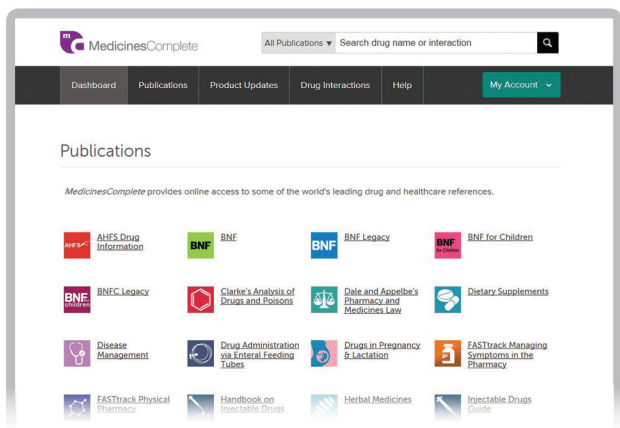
mc MedicinesComplete

All Publications ▾ Search drug name or interaction

Dashboard Publications Product Updates Drug Interactions Help My Account

Publications

*MedicinesComplete* provides online access to some of the world's leading drug and healthcare references.

AHFS AHFS Drug Information

BNF BNF

BNF BNF Legacy

BNF for Children BNF for Children

BNF children BNFC Legacy

Clarke's Analysis of Drugs and Poisons

Dale and Appelbe's Pharmacy and Medicines Law

Dietary Supplements

Disease Management

Drug Administration via Enteral Feeding Tubes

Drugs in Pregnancy & Lactation

FASTtrack Managing Symptoms in the Pharmacy

FASTtrack Physical Pharmacy

Handbook on Injectable Drugs

Herbal Medicines

Injectable Drugs Guide